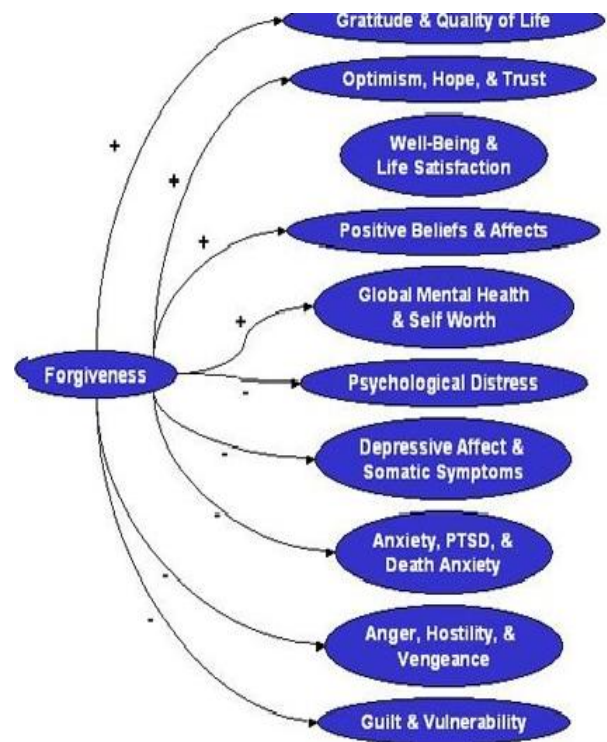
Gratitude & Quality of Life

Optimism, Hope, & Trust

Well-Being & Life Satisfaction

Positive Beliefs & Affects

Global Mental Health & Self Worth

Forgiveness

Psychological Distress

Depressive Affect & Somatic Symptoms

Anxiety, PTSD, & Death Anxiety

Anger, Hostility, & Vengeance

Guilt & Vulnerability

+
+
+
+
-
-
-
-
-